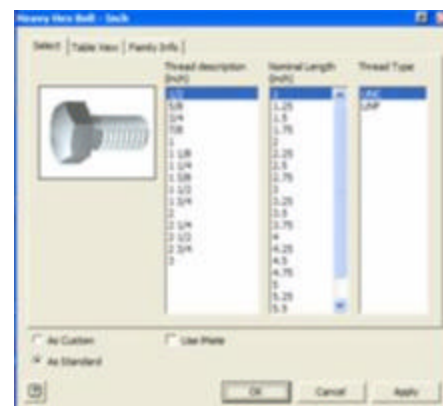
Heavy Hex Bolt - Inch

Select | Table View | Family Info

Thread description (inch)
1/2
5/8
3/4
7/8
1
1 1/8
1 1/4
1 3/8
1 1/2
1 3/4
2
2 1/4
2 1/2
2 3/4
3

Nominal Length (inch)
1
1.25
1.5
1.75
2
2.25
2.5
2.75
3
3.25
3.5
3.75
4
4.25
4.5
4.75
5
5.25
5.5

Thread Type
UNC
UNF

As Custom
As Standard
Use iMate

OK
Cancel
Apply